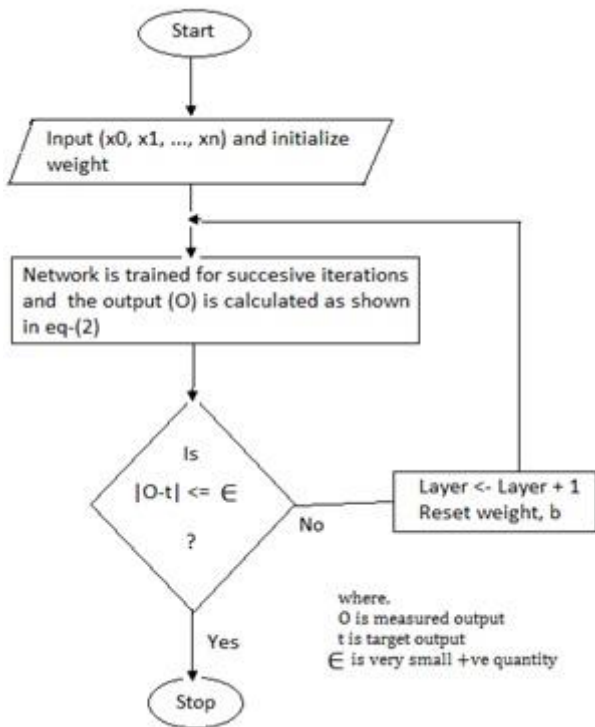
Start

Input (x0, x1, ..., xn) and initialize weight

Network is trained for succesive iterations and the output (O) is calculated as shown in eq-(2)

Is
|O-t| <= $\in$
?

No

Layer <- Layer + 1
Reset weight, b

Yes

Stop

where,
O is measured output
t is target output
$\in$ is very small +ve quantity